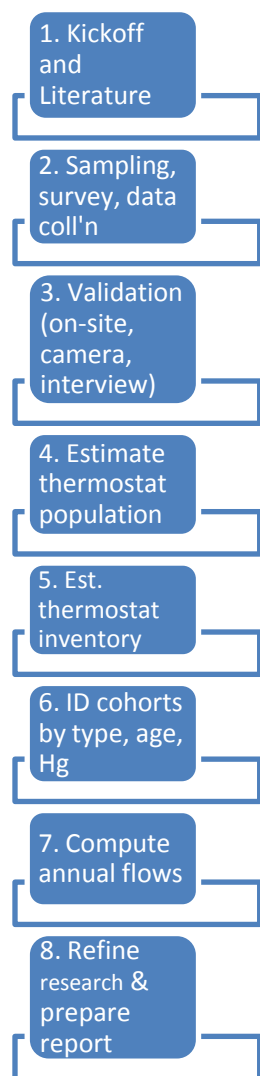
1. Kickoff and Literature

2. Sampling, survey, data coll'n

3. Validation (on-site, camera, interview)

4. Estimate thermostat population

5. Est. thermostat inventory

6. ID cohorts by type, age, Hg

7. Compute annual flows

8. Refine research & prepare report